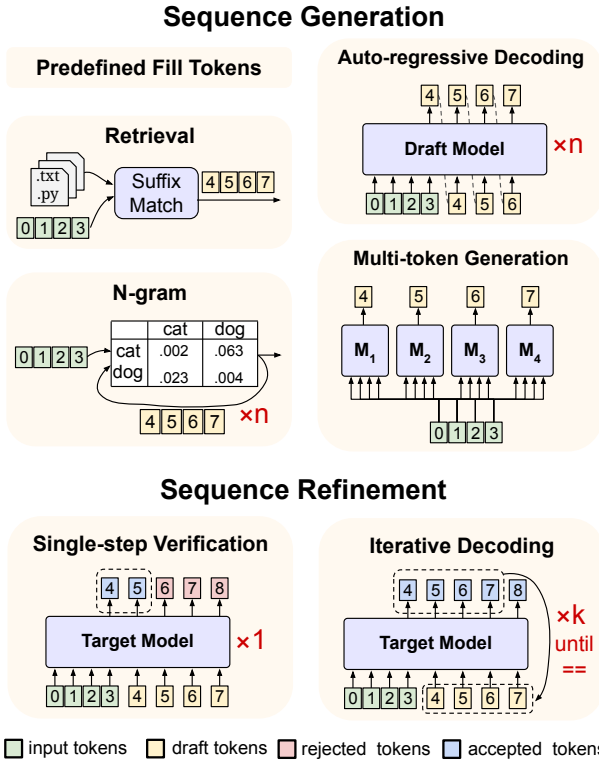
Sequence Generation

Predefined Fill Tokens

Retrieval

.txt
.py

0 1 2 3

Suffix Match

4 5 6 7

N-gram

0 1 2 3

| | cat | dog |
|---|---|---|
| cat | .002 | .063 |
| dog | .023 | .004 |

4 5 6 7 ×n

Auto-regressive Decoding

4 5 6 7

Draft Model ×n

0 1 2 3 4 5 6

Multi-token Generation

4 5 6 7

$M_1$ $M_2$ $M_3$ $M_4$

0 1 2 3

Sequence Refinement

Single-step Verification

4 5 6 7 8

Target Model ×1

0 1 2 3 4 5 6 7

Iterative Decoding

4 5 6 7 8

Target Model

×k until ==

0 1 2 3 4 5 6 7

input tokens draft tokens rejected tokens accepted tokens